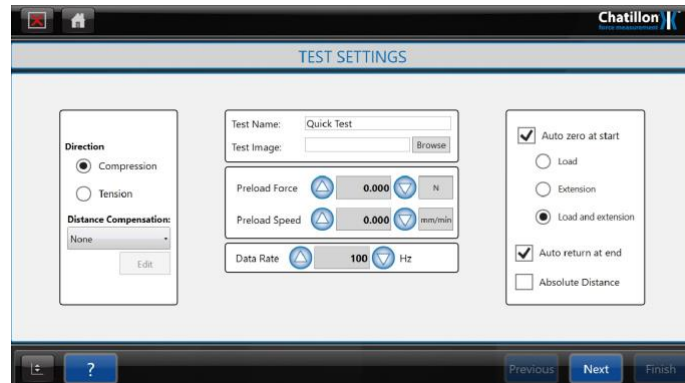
Chatillon
force measurement

TEST SETTINGS

Direction
Compression
Tension
Distance Compensation:
None
Edit

Test Name: Quick Test
Test Image: Browse

Preload Force 0.000 N
Preload Speed 0.000 mm/min

Data Rate 100 Hz

Auto zero at start
Load
Extension
Load and extension
Auto return at end
Absolute Distance

?
Previous
Next
Finish